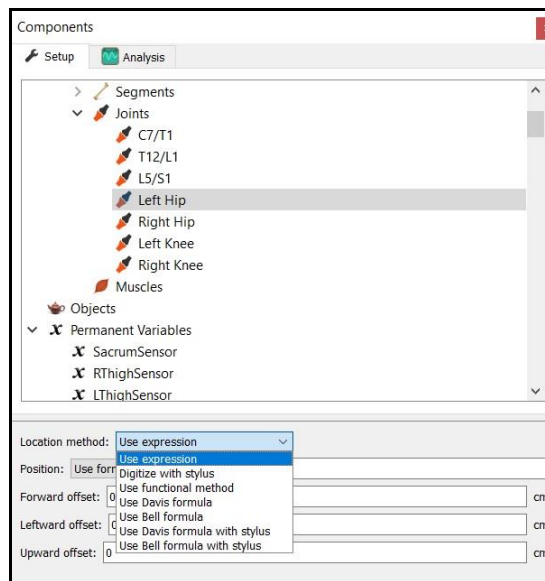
Components

Setup
Analysis

Segments
Joints
C7/T1
T12/L1
L5/S1
Left Hip
Right Hip
Left Knee
Right Knee
Muscles
Objects
Permanent Variables
SacrumSensor
RThighSensor
LThighSensor

Location method: Use expression
Use expression
Digitize with stylus
Use functional method
Use Davis formula
Use Bell formula
Use Davis formula with stylus
Use Bell formula with stylus

Position: Use form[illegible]
Forward offset: 0
cm
Leftward offset: 0
cm
Upward offset: 0
cm